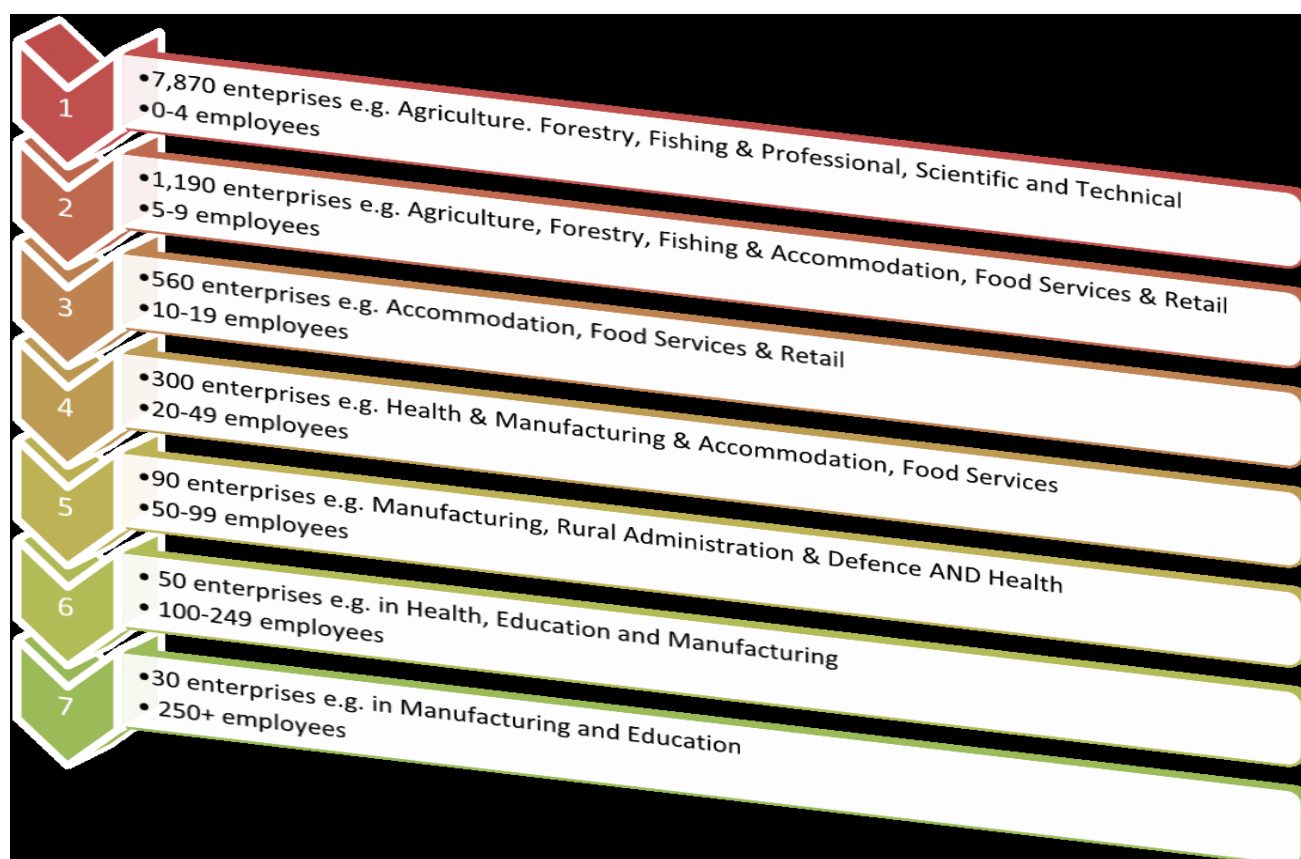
1

•7,870 enteprises e.g. Agriculture. Forestry, Fishing & Professional, Scientific and Technical
•0-4 employees

2

•1,190 enterprises e.g. Agriculture, Forestry, Fishing & Accommodation, Food Services & Retail
•5-9 employees

3

•560 enterprises e.g. Accommodation, Food Services & Retail
•10-19 employees

4

•300 enterprises e.g. Health & Manufacturing & Accommodation, Food Services
•20-49 employees

5

•90 enterprises e.g. Manufacturing, Rural Administration & Defence AND Health
•50-99 employees

6

• 50 enterprises e.g. in Health, Education and Manufacturing
• 100-249 employees

7

•30 enterprises e.g. in Manufacturing and Education
• 250+ employees